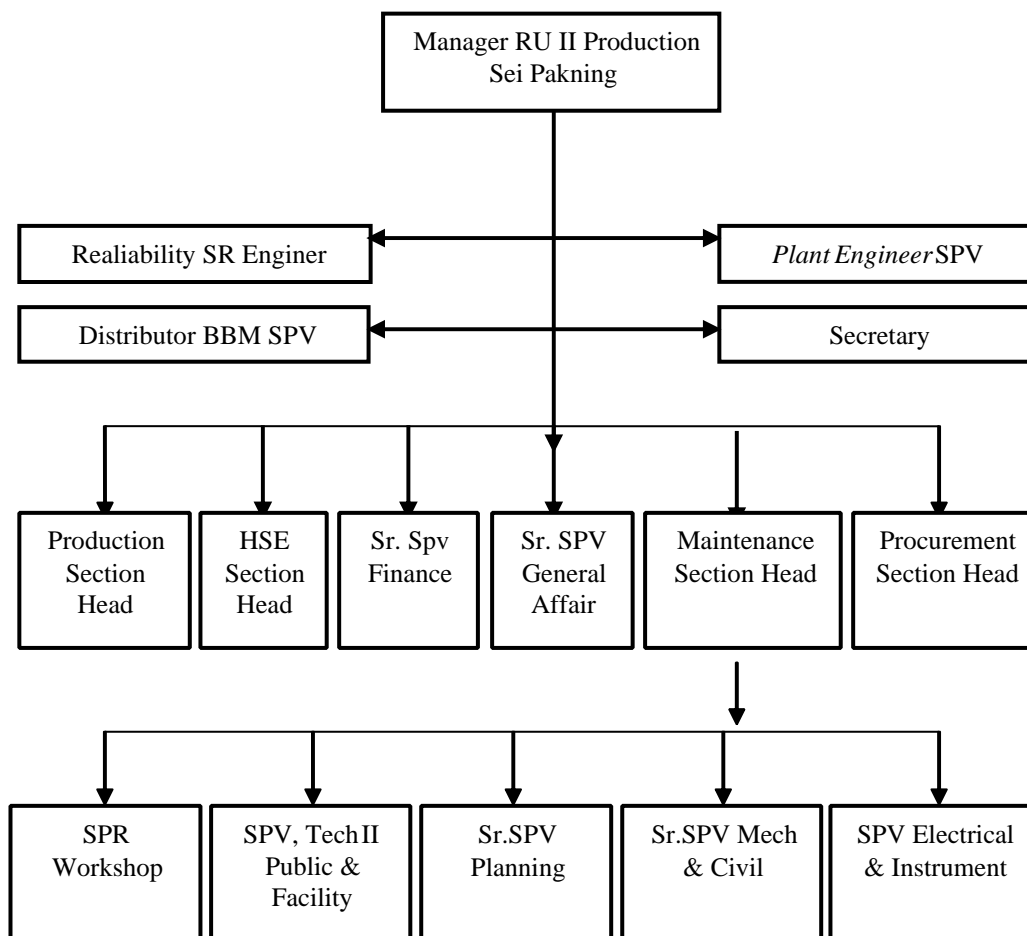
Manager RU II Production Sei Pakning

Realiability SR Enginer

Plant Engineer SPV

Distributor BBM SPV

Secretary

Production Section Head

HSE Section Head

Sr. Spv Finance

Sr. SPV General Affair

Maintenance Section Head

Procurement Section Head

SPR Workshop

SPV, Tech II Public & Facility

Sr.SPV Planning

Sr.SPV Mech & Civil

SPV Electrical & Instrument